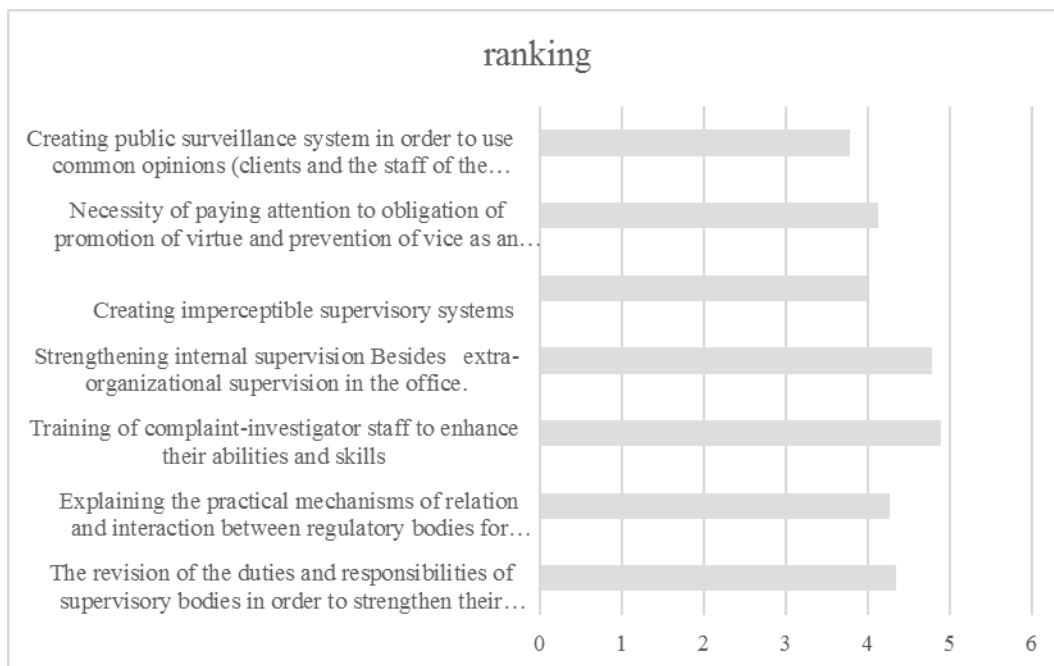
ranking

Creating public surveillance system in order to use common opinions (clients and the staff of the…

Necessity of paying attention to obligation of promotion of virtue and prevention of vice as an…

Creating imperceptible supervisory systems

Strengthening internal supervision Besides extra-organizational supervision in the office.

Training of complaint-investigator staff to enhance their abilities and skills

Explaining the practical mechanisms of relation and interaction between regulatory bodies for…

The revision of the duties and responsibilities of supervisory bodies in order to strengthen their…

0 1 2 3 4 5 6